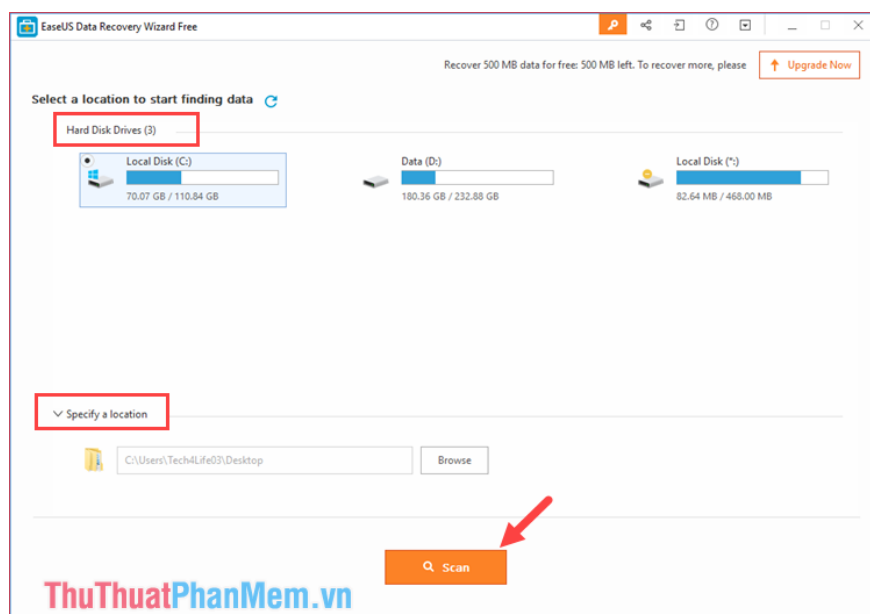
EaseUS Data Recovery Wizard Free

Recover 500 MB data for free: 500 MB left. To recover more, please

Upgrade Now

Select a location to start finding data

Hard Disk Drives (3)

Local Disk (C:)

70.07 GB / 110.84 GB

Data (D:)

180.36 GB / 232.88 GB

Local Disk (*:)

82.64 MB / 468.00 MB

Specify a location

C:\Users\Tech4Life03\Desktop

Browse

Scan

ThuThuatPhanMem.vn